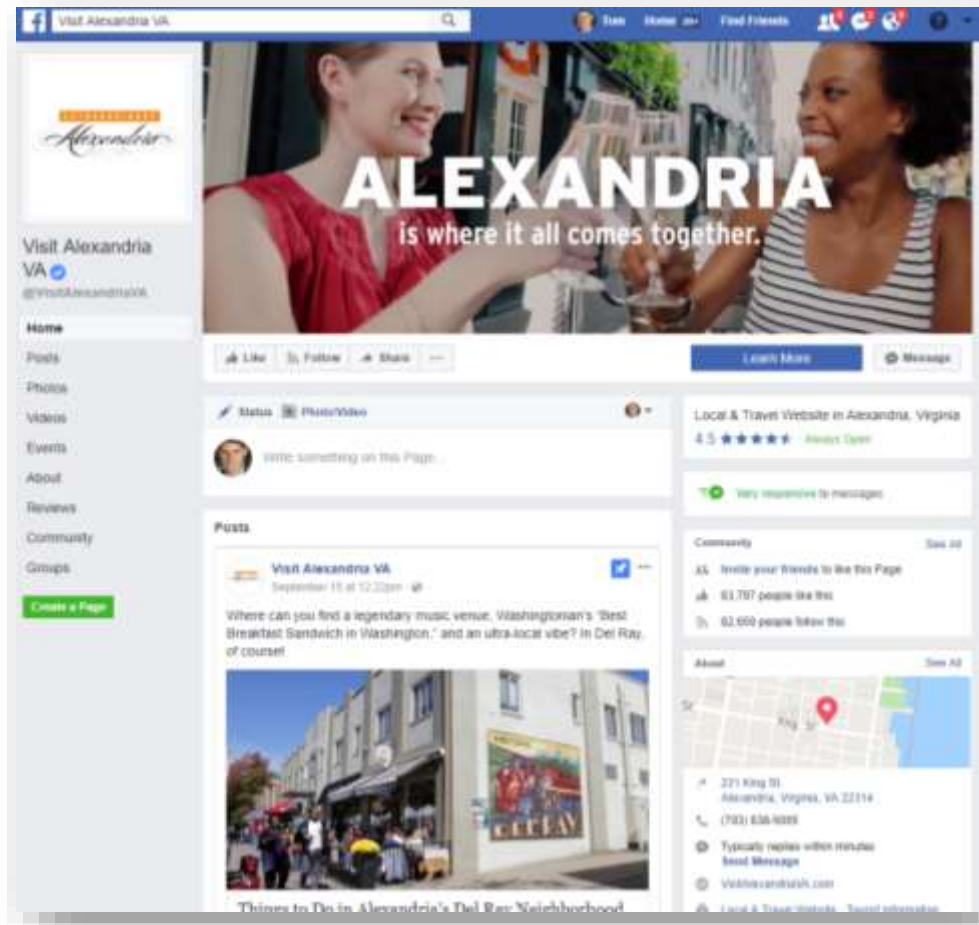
Visit Alexandria VA

Tom Home Find Friends

Alexandria

Visit Alexandria VA

@VisitAlexandriaVA

Home

Posts

Photos

Videos

Events

About

Reviews

Community

Groups

Create a Page

ALEXANDRIA

is where it all comes together.

Like Follow Share ···

Learn More

Message

Status Photo/Video

Write something on this Page...

Posts

Visit Alexandria VA

September 15 at 12:22pm

Where can you find a legendary music venue, Washingtonian's "Best Breakfast Sandwich in Washington," and an ultra-local vibe? In Del Ray, of course!

DEL RAY

Things to Do in Alexandria's Del Ray Neighborhood

Local & Travel Website in Alexandria, Virginia

4.5 ★★★★★ Always Open

Very responsive to messages

Community See All

Invite your friends to like this Page

63,797 people like this

62,659 people follow this

About See All

King St

221 King St
Alexandria, Virginia, VA 22314

(703) 838-5005

Typically replies within minutes
Send Message

VisitAlexandriaVA.com

Local & Travel Website · Suggest Information